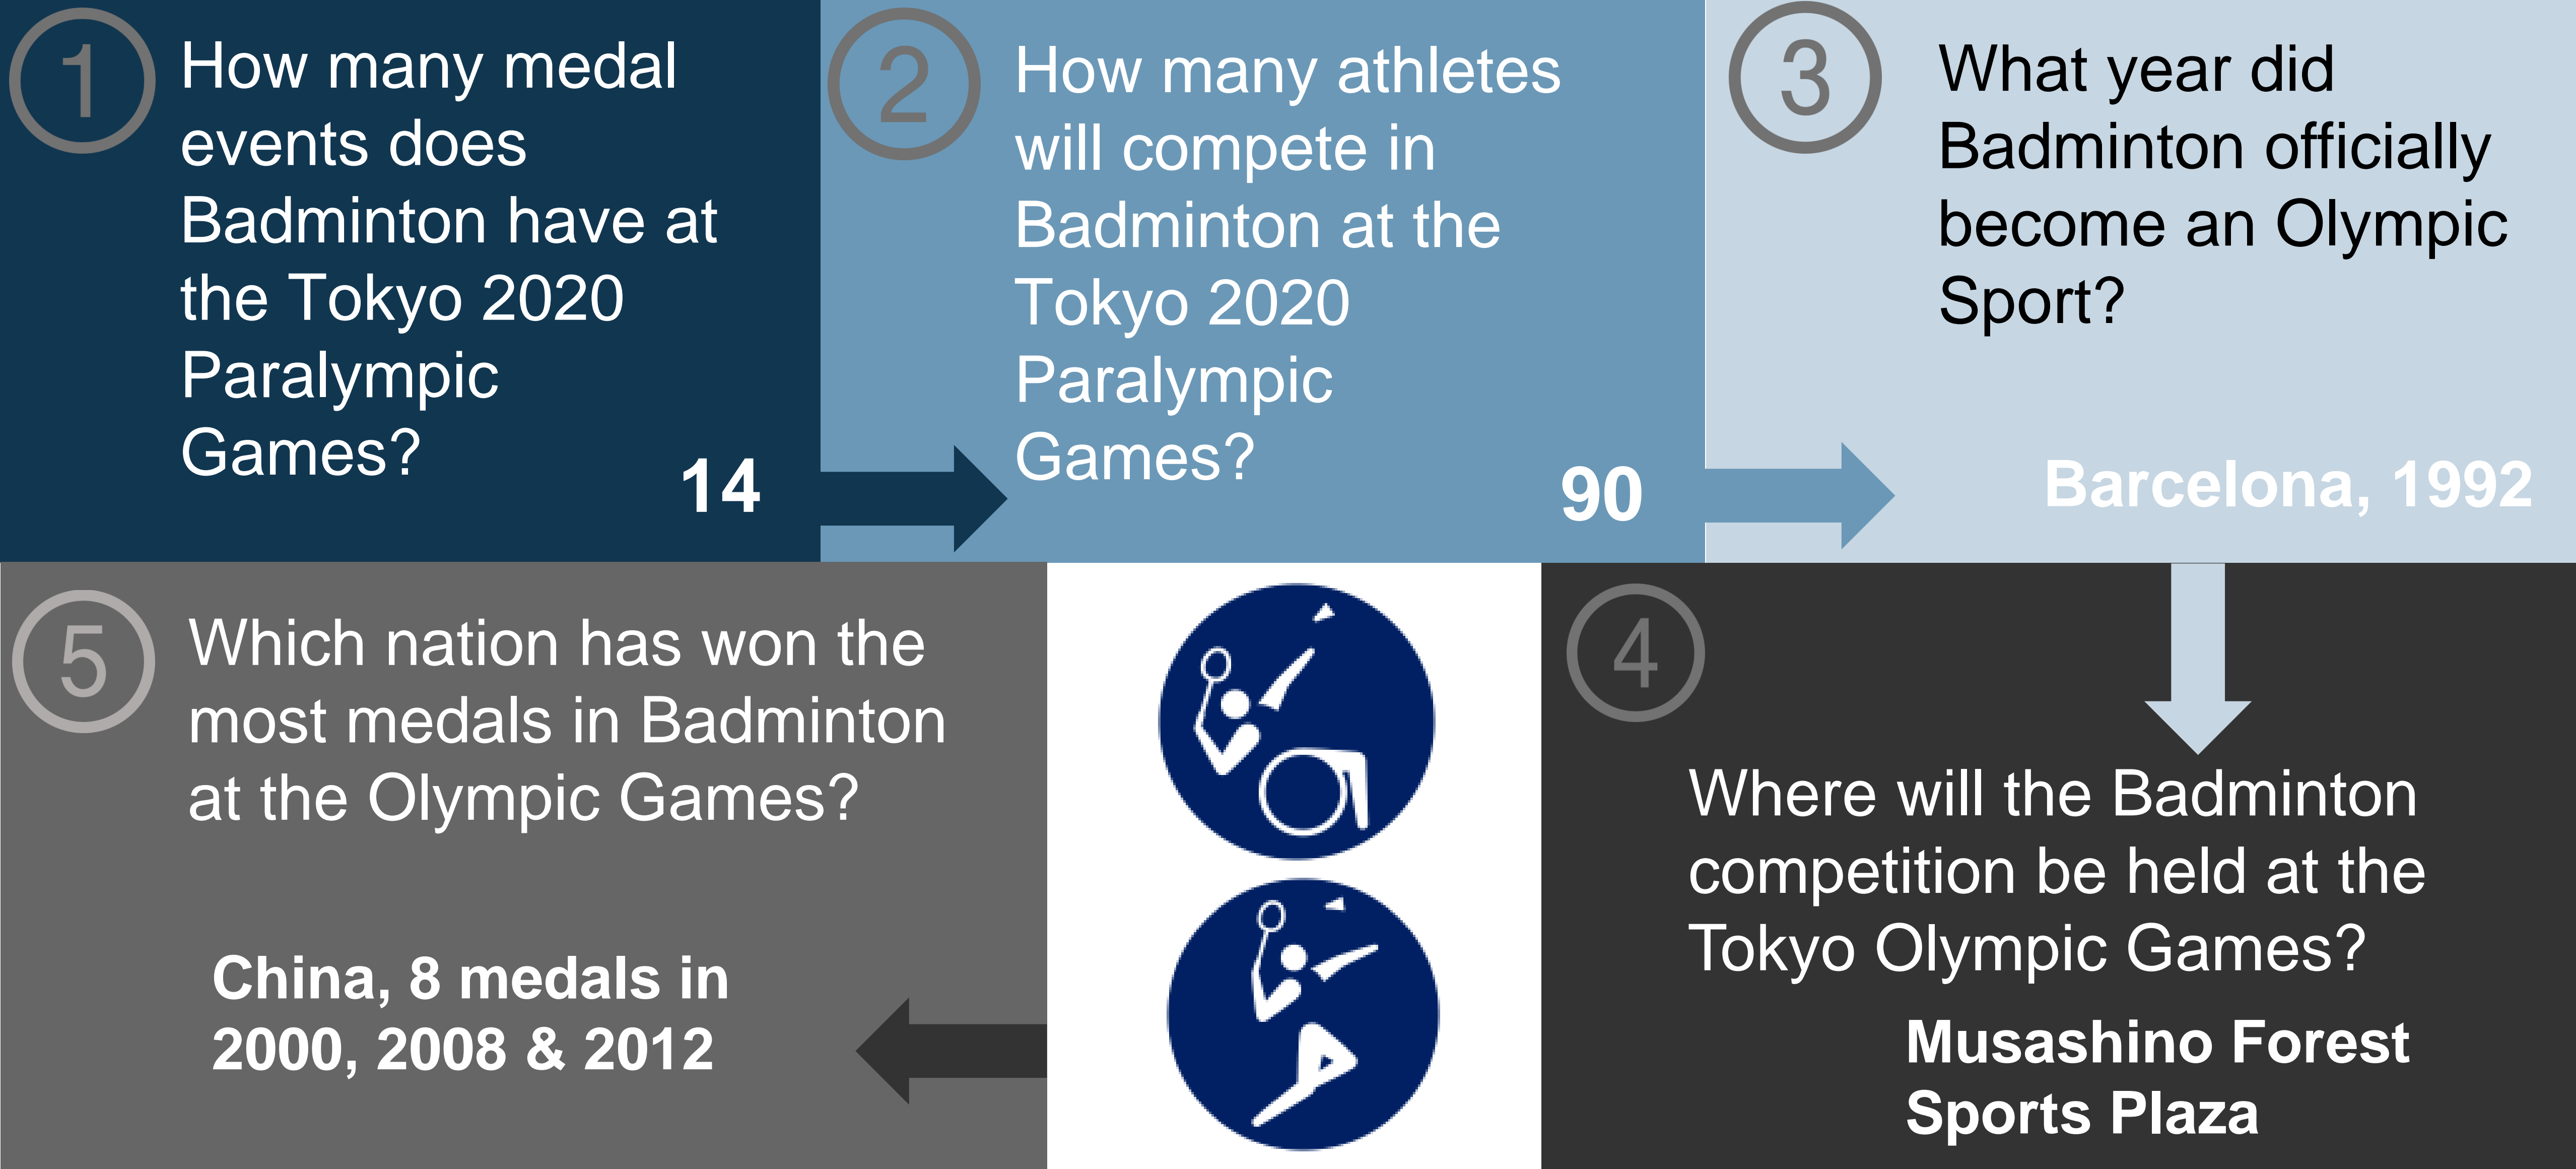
1 How many medal events does Badminton have at the Tokyo 2020 Paralympic Games?

14

2 How many athletes will compete in Badminton at the Tokyo 2020 Paralympic Games?

90

3 What year did Badminton officially become an Olympic Sport?

Barcelona, 1992

5 Which nation has won the most medals in Badminton at the Olympic Games?

China, 8 medals in 2000, 2008 & 2012

4 Where will the Badminton competition be held at the Tokyo Olympic Games?

Musashino Forest Sports Plaza